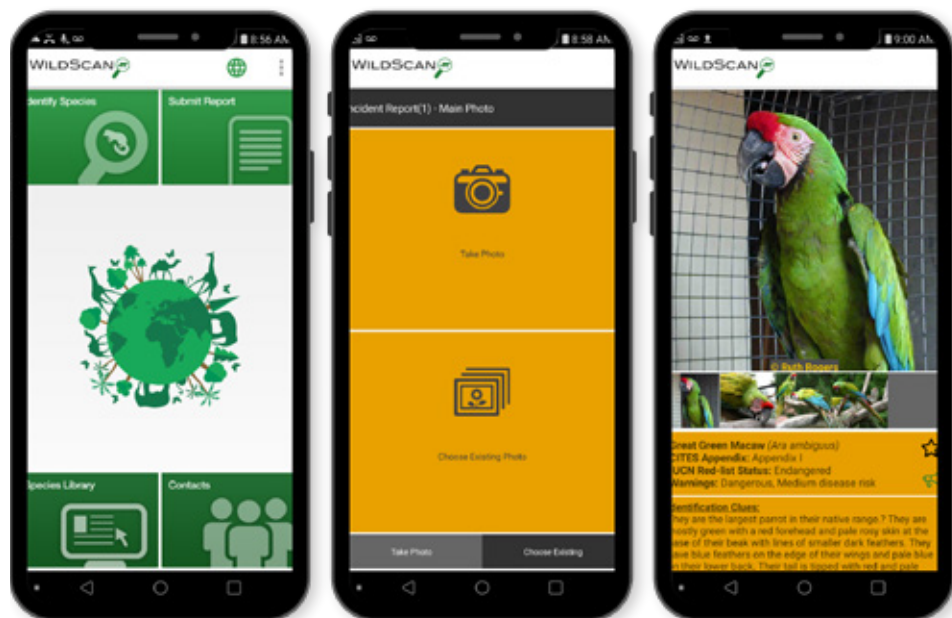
8:56 AM

WILDSCAN

dentify Species

Submit Report

Species Library

Contacts

8:58 AM

WILDSCAN

Incident Report(1) - Main Photo

Take Photo

Choose Existing Photo

Take Photo

Choose Existing

9:00 AM

WILDSCAN

© Ruth Rogers

Great Green Macaw (Ara ambiguus)
CITES Appendix: Appendix I
IUCN Red-list Status: Endangered
Warnings: Dangerous, Medium disease risk

Identification Clues:
They are the largest parrot in their native range.? They are mostly green with a red forehead and pale rosy skin at the base of their beak with lines of smaller dark feathers. They have blue feathers on the edge of their wings and pale blue on their lower back. Their tail is tipped with red and pale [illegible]